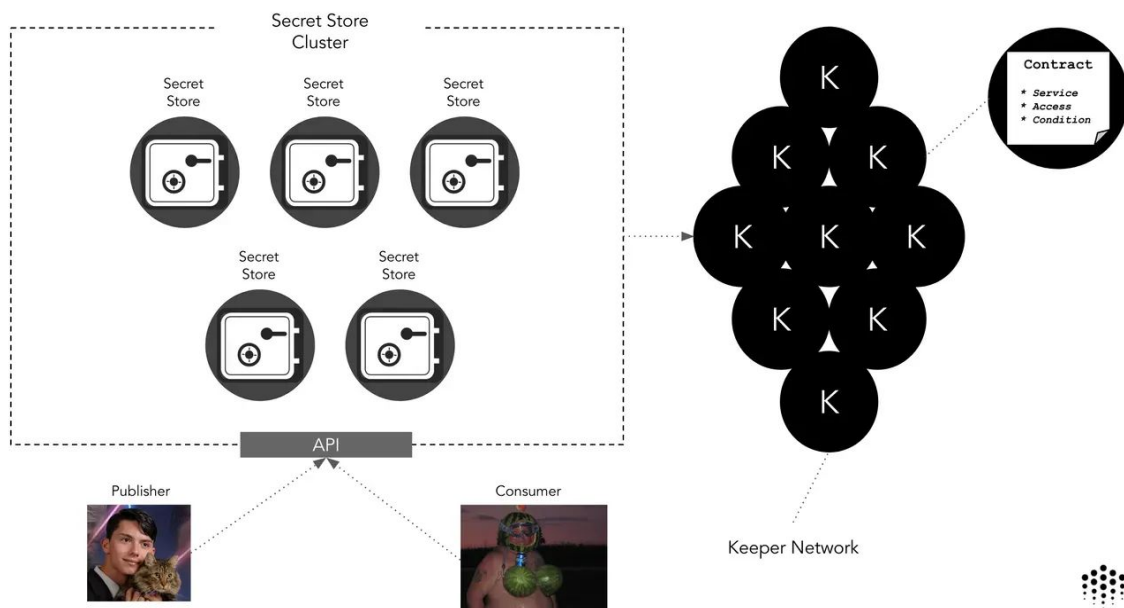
Secret Store Cluster

Secret Store

Secret Store

Secret Store

Secret Store

Secret Store

API

Publisher

Consumer

K

K

K

K

K

K

K

K

K

Contract

* Service
* Access
* Condition

Keeper Network